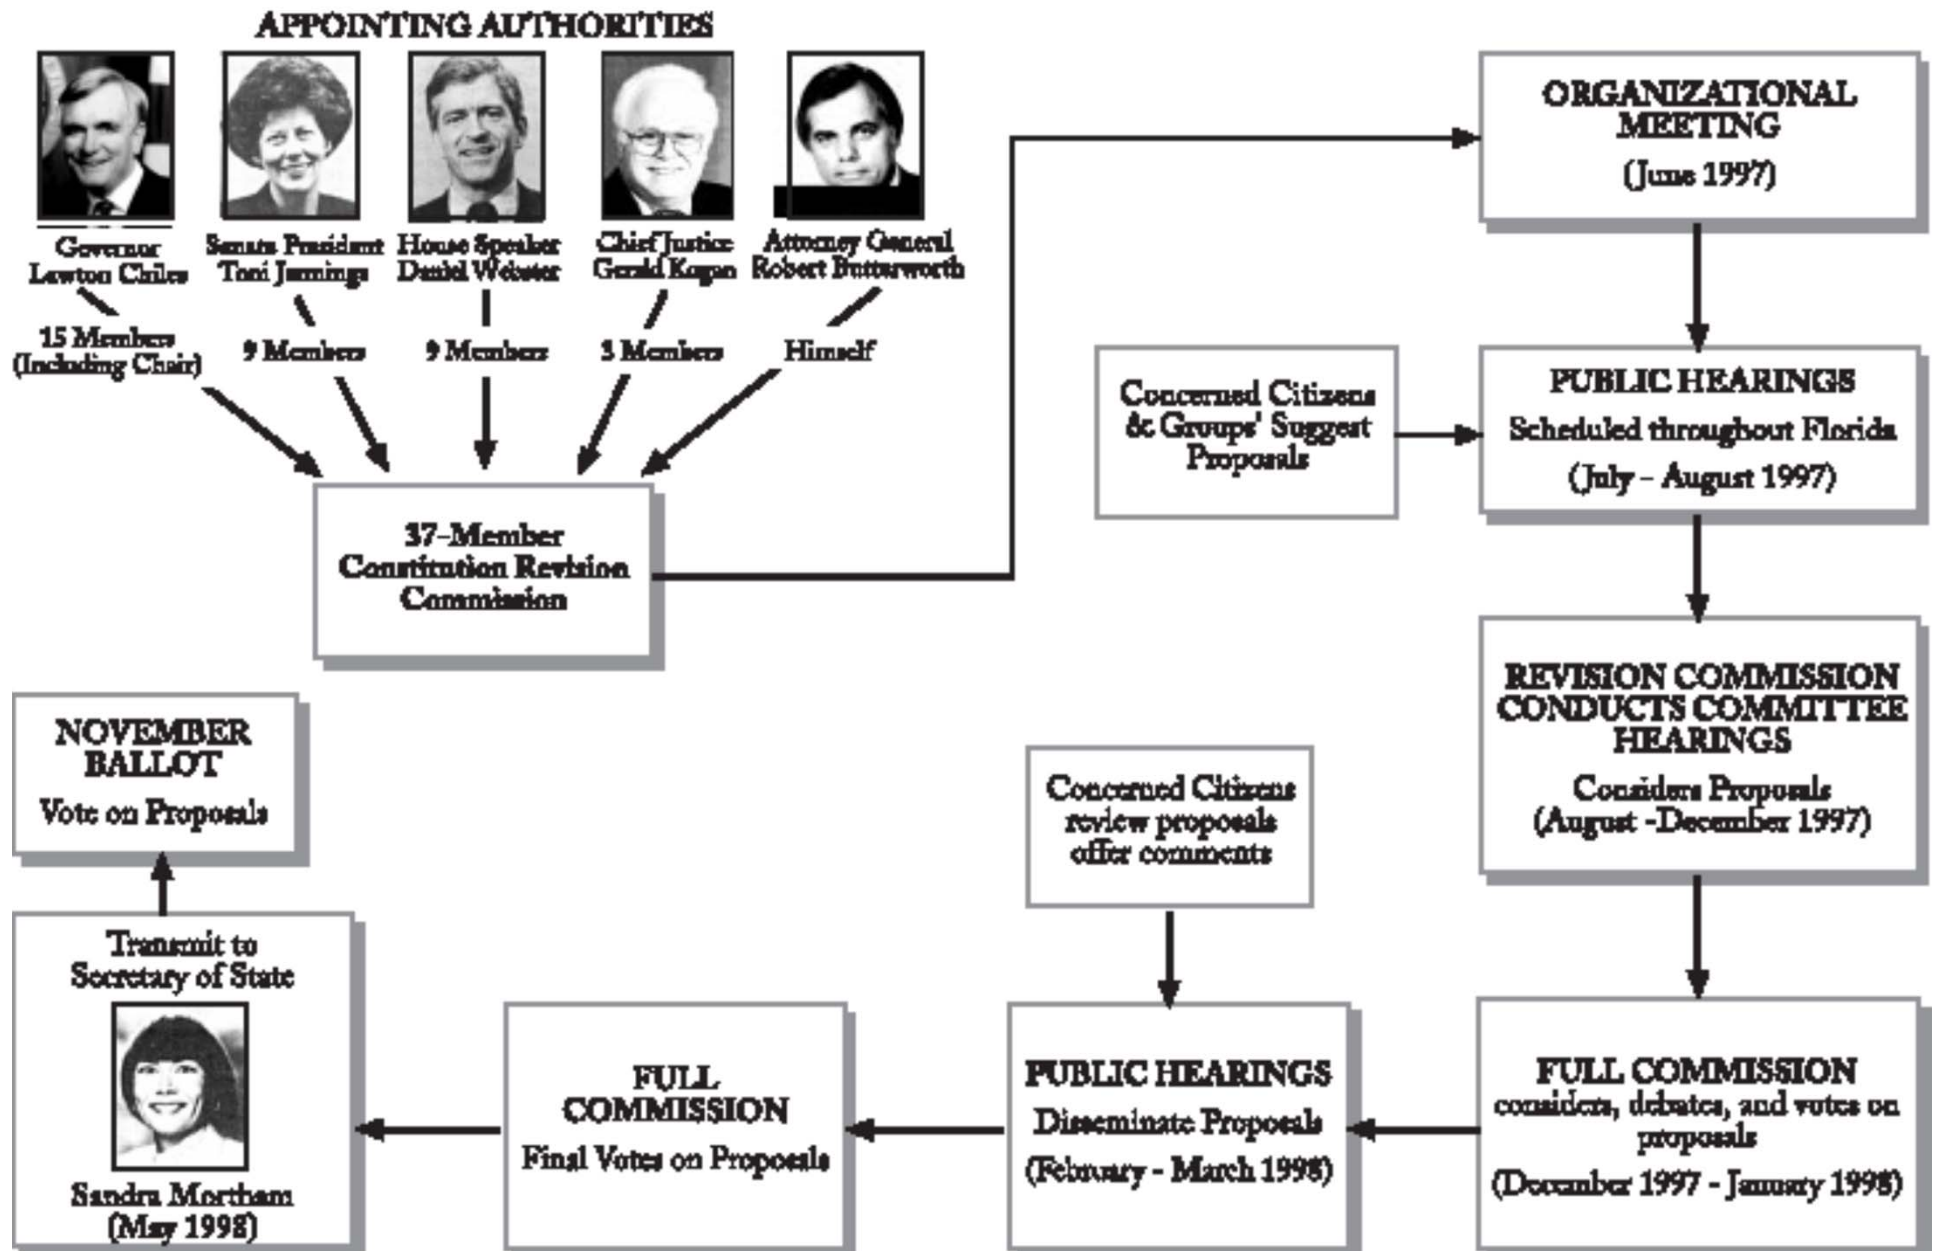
APPOINTING AUTHORITIES

Governor
Lawton Chiles

Senate President
Toni Jennings

House Speaker
Daniel Webster

Chief Justice
Gerald Kogan

Attorney General
Robert Butterworth

15 Members
(Including Chair)

9 Members

9 Members

3 Members

Himself

37-Member
Constitution Revision
Commission

ORGANIZATIONAL
MEETING
(June 1997)

Concerned Citizens
& Groups' Suggest
Proposals

PUBLIC HEARINGS
Scheduled throughout Florida
(July - August 1997)

REVISION COMMISSION
CONDUCTS COMMITTEE
HEARINGS
Considers Proposals
(August -December 1997)

NOVEMBER
BALLOT
Vote on Proposals

Concerned Citizens
review proposals
offer comments

Transmit to
Secretary of State

Sandra Mortham
(May 1998)

FULL
COMMISSION
Final Votes on Proposals

PUBLIC HEARINGS
Disseminate Proposals
(February - March 1998)

FULL COMMISSION
considers, debates, and votes on proposals
(December 1997 - January 1998)